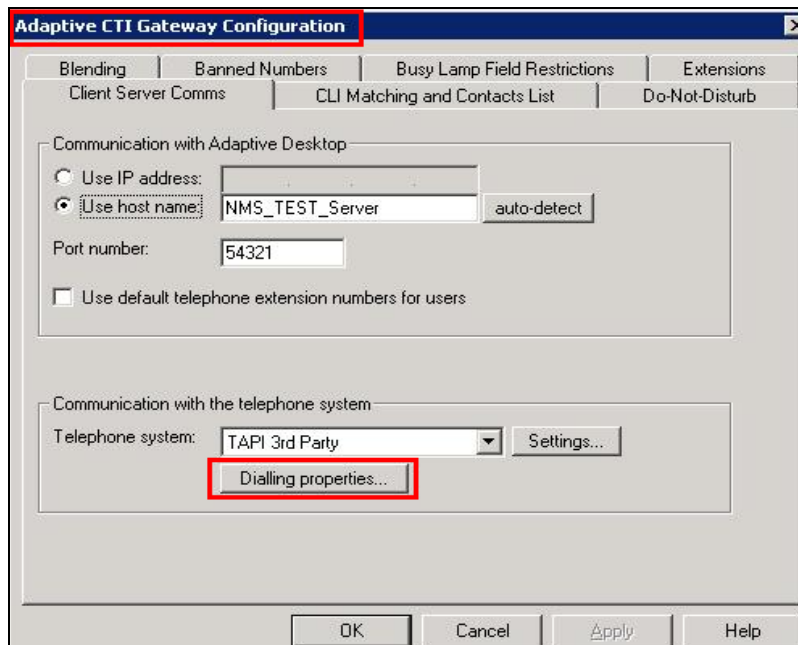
Adaptive CTI Gateway Configuration

Blending
Banned Numbers
Busy Lamp Field Restrictions
Extensions
Client Server Comms
CLI Matching and Contacts List
Do-Not-Disturb

Communication with Adaptive Desktop
Use IP address:
Use host name: NMS_TEST_Server
auto-detect
Port number: 54321
Use default telephone extension numbers for users

Communication with the telephone system
Telephone system: TAPI 3rd Party
Settings...
Dialling properties...

OK
Cancel
Apply
Help